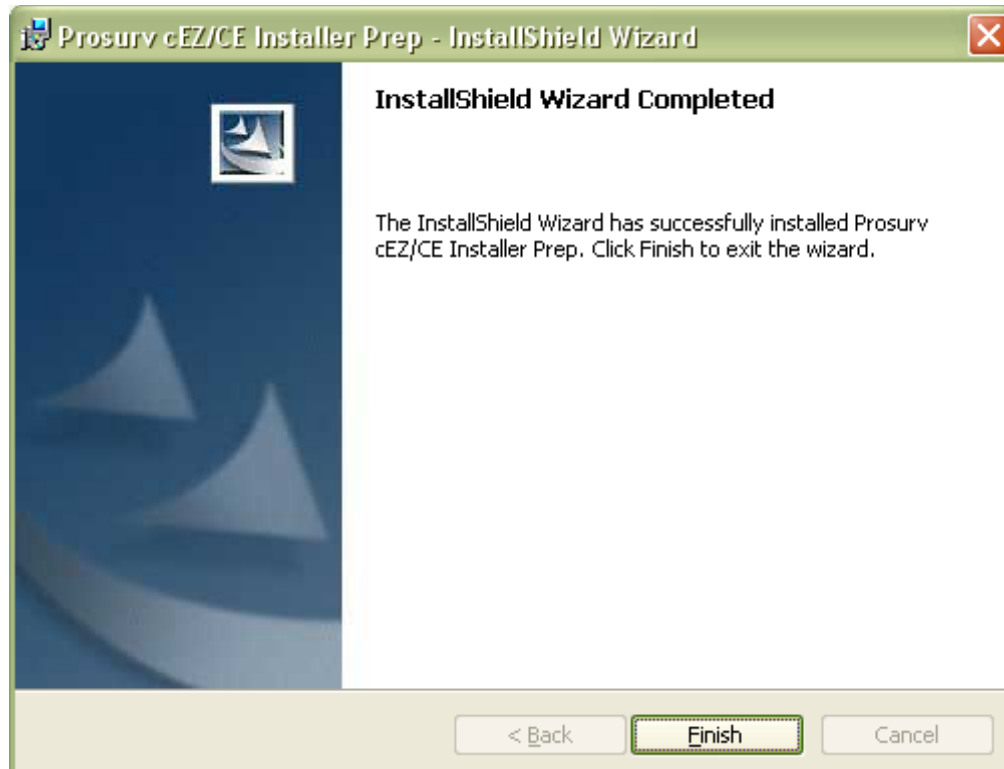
Prosurv cEZ/CE Installer Prep - InstallShield Wizard

InstallShield Wizard Completed

The InstallShield Wizard has successfully installed Prosurv cEZ/CE Installer Prep. Click Finish to exit the wizard.

< Back
Finish
Cancel